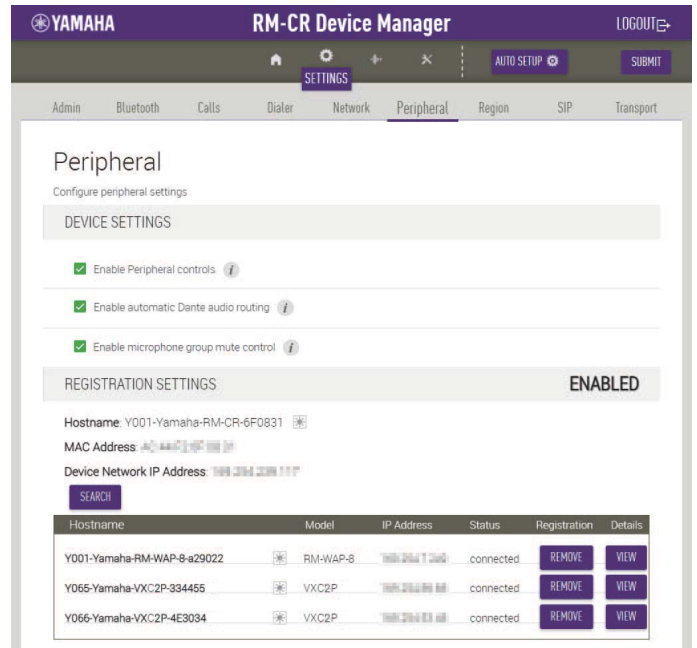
YAMAHA

RM-CR Device Manager

LOGOUT

SETTINGS

AUTO SETUP

SUBMIT

Admin Bluetooth Calls Dialer Network Peripheral Region SIP Transport

Peripheral

Configure peripheral settings

DEVICE SETTINGS

Enable Peripheral controls

Enable automatic Dante audio routing

Enable microphone group mute control

REGISTRATION SETTINGS

ENABLED

Hostname: Y001-Yamaha-RM-CR-6F0831

MAC Address: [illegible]

Device Network IP Address: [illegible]

SEARCH

| Hostname | Model | IP Address | Status | Registration | Details |
|---|---|---|---|---|---|
| Y001-Yamaha-RM-WAP-8-a29022 | RM-WAP-8 | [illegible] | connected | REMOVE | VIEW |
| Y065-Yamaha-VXC2P-334455 | VXC2P | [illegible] | connected | REMOVE | VIEW |
| Y066-Yamaha-VXC2P-4E3034 | VXC2P | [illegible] | connected | REMOVE | VIEW |